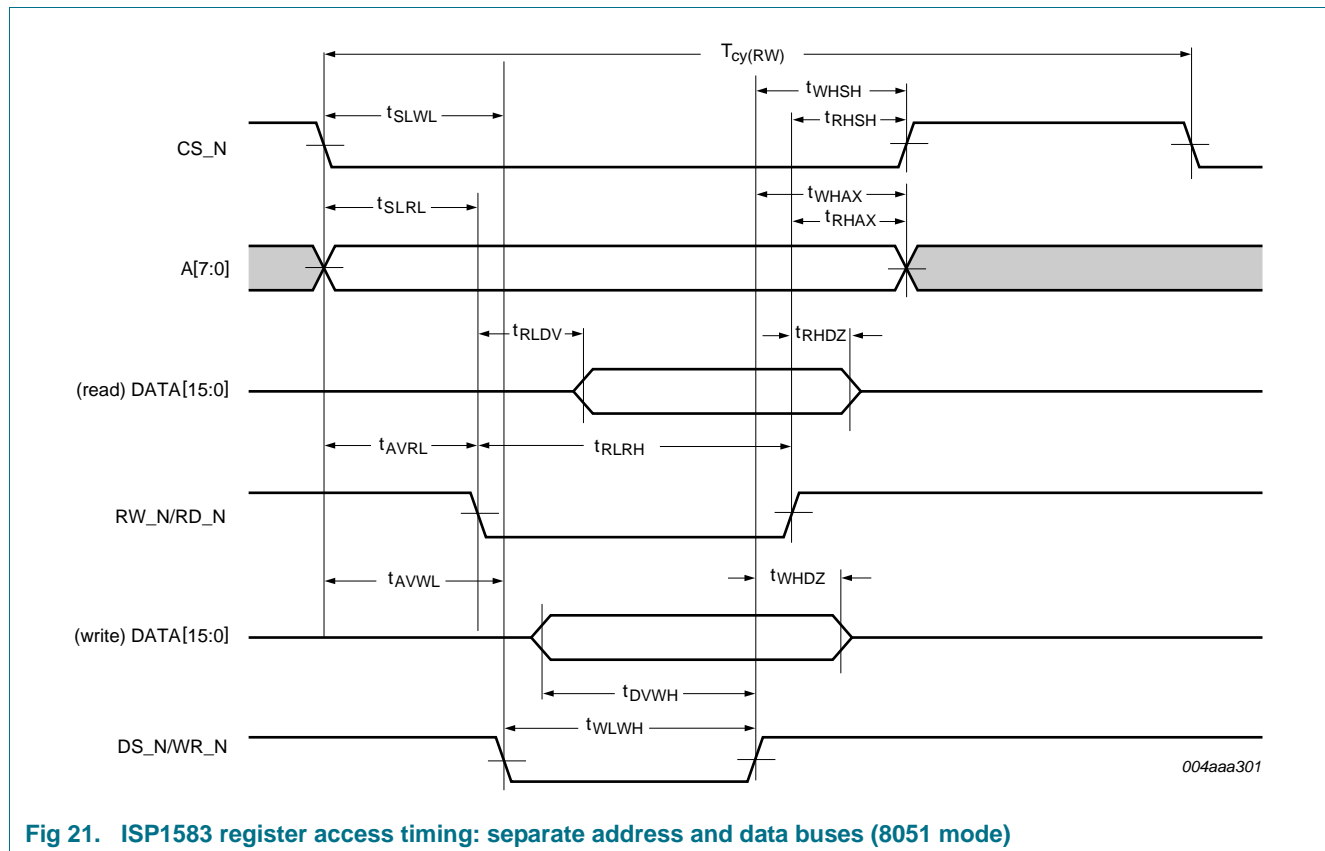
$T_{cy(RW)}$

$t_{WHSH}$

$t_{SLWL}$

$t_{RHSH}$

CS_N

$t_{WHAX}$

$t_{SLRL}$

$t_{RHAX}$

A[7:0]

$t_{RLDV}$

$t_{RHDZ}$

(read) DATA[15:0]

$t_{AVRL}$

$t_{RLRH}$

RW_N/RD_N

$t_{AVWL}$

$t_{WHDZ}$

(write) DATA[15:0]

$t_{DVWH}$

$t_{WLWH}$

DS_N/WR_N

004aaa301

Fig 21. ISP1583 register access timing: separate address and data buses (8051 mode)